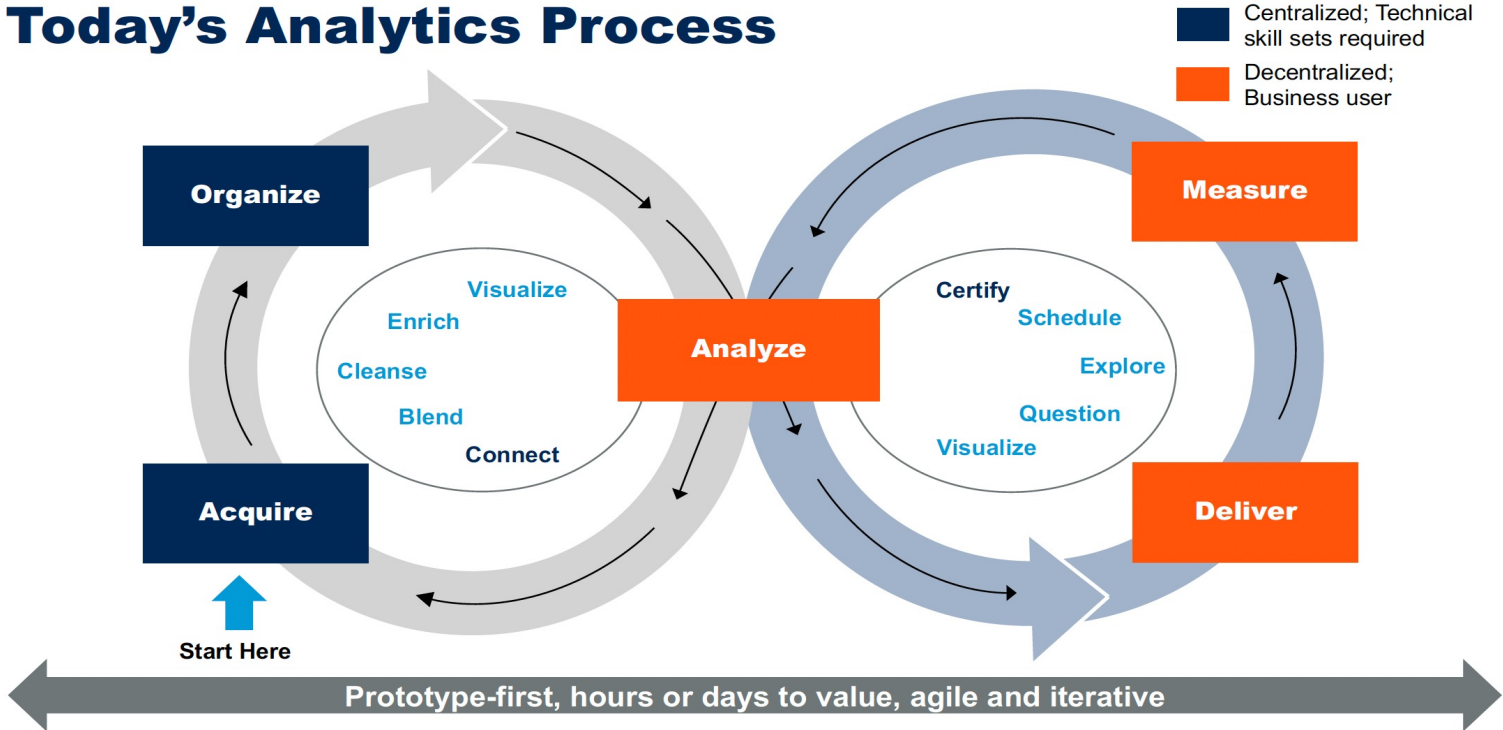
Today's Analytics Process

Centralized; Technical skill sets required

Decentralized; Business user

Organize

Visualize

Enrich

Cleanse

Blend

Connect

Acquire

Start Here

Analyze

Measure

Certify

Schedule

Explore

Question

Visualize

Deliver

Prototype-first, hours or days to value, agile and iterative